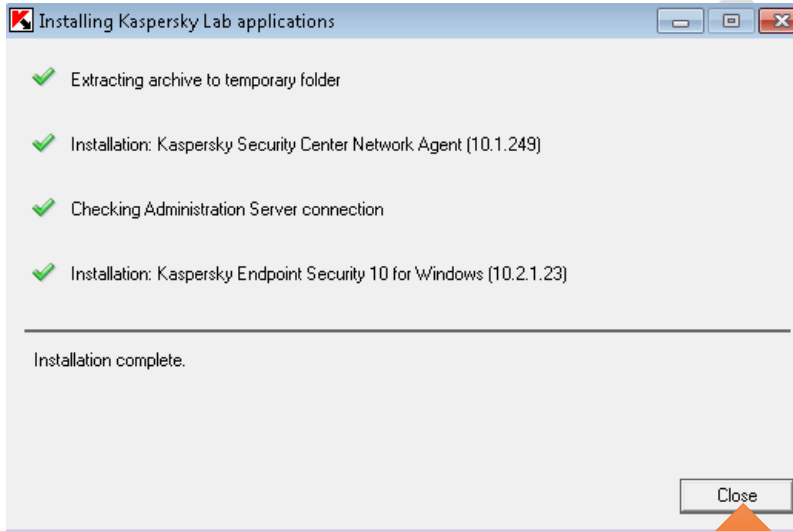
Installing Kaspersky Lab applications

Extracting archive to temporary folder

Installation: Kaspersky Security Center Network Agent (10.1.249)

Checking Administration Server connection

Installation: Kaspersky Endpoint Security 10 for Windows (10.2.1.23)

Installation complete.

Close